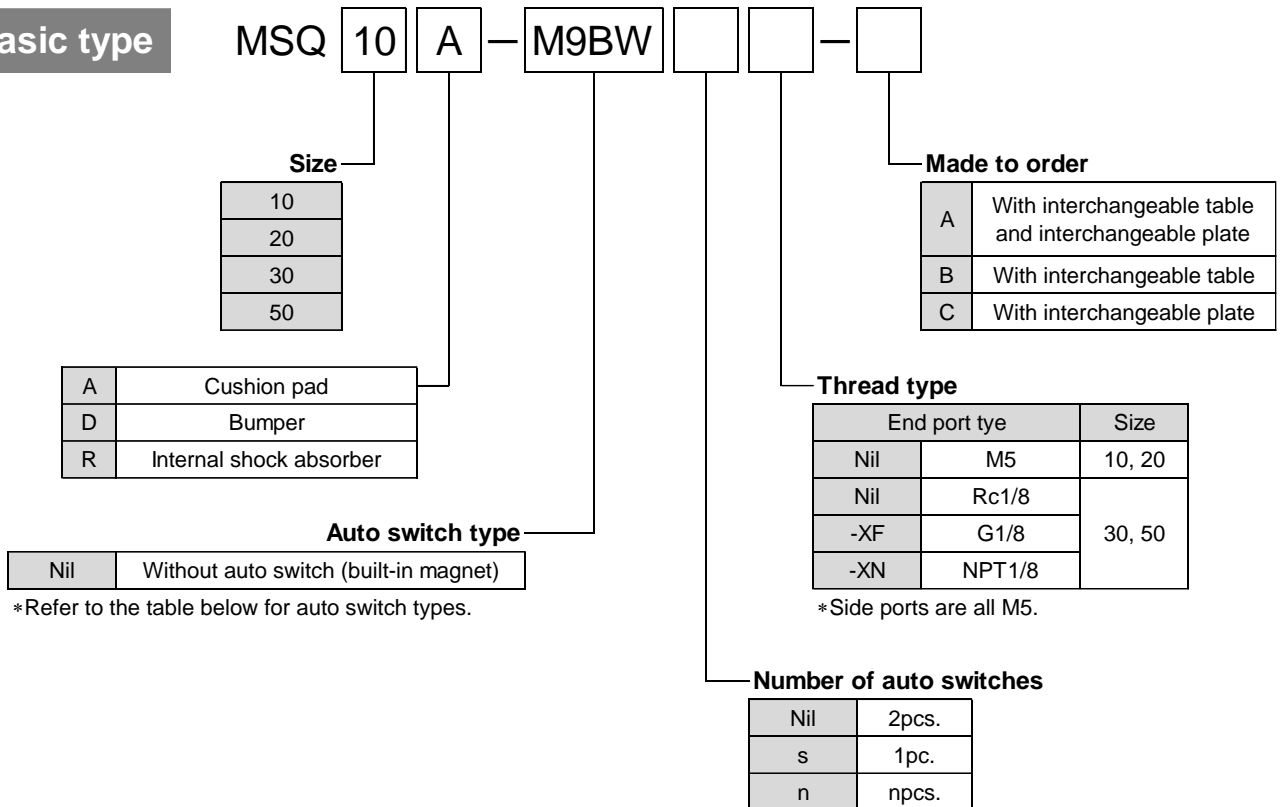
asic type

MSQ 10 A — M9BW — 

Size
| 10 |
|---|
| 20 |
| 30 |
| 50 |

| A | Cushion pad |
|---|---|
| D | Bumper |
| R | Internal shock absorber |

Auto switch type
| Nil | Without auto switch (built-in magnet) |
|---|---|

∗Refer to the table below for auto switch types.

Made to order
| A | With interchangeable table and interchangeable plate |
|---|---|
| B | With interchangeable table |
| C | With interchangeable plate |

Thread type
| End port tye | | Size |
|---|---|---|
| Nil | M5 | 10, 20 |
| Nil | Rc1/8 | 30, 50 |
| -XF | G1/8 | |
| -XN | NPT1/8 | |

∗Side ports are all M5.

Number of auto switches
| Nil | 2pcs. |
|---|---|
| s | 1pc. |
| n | npcs. |